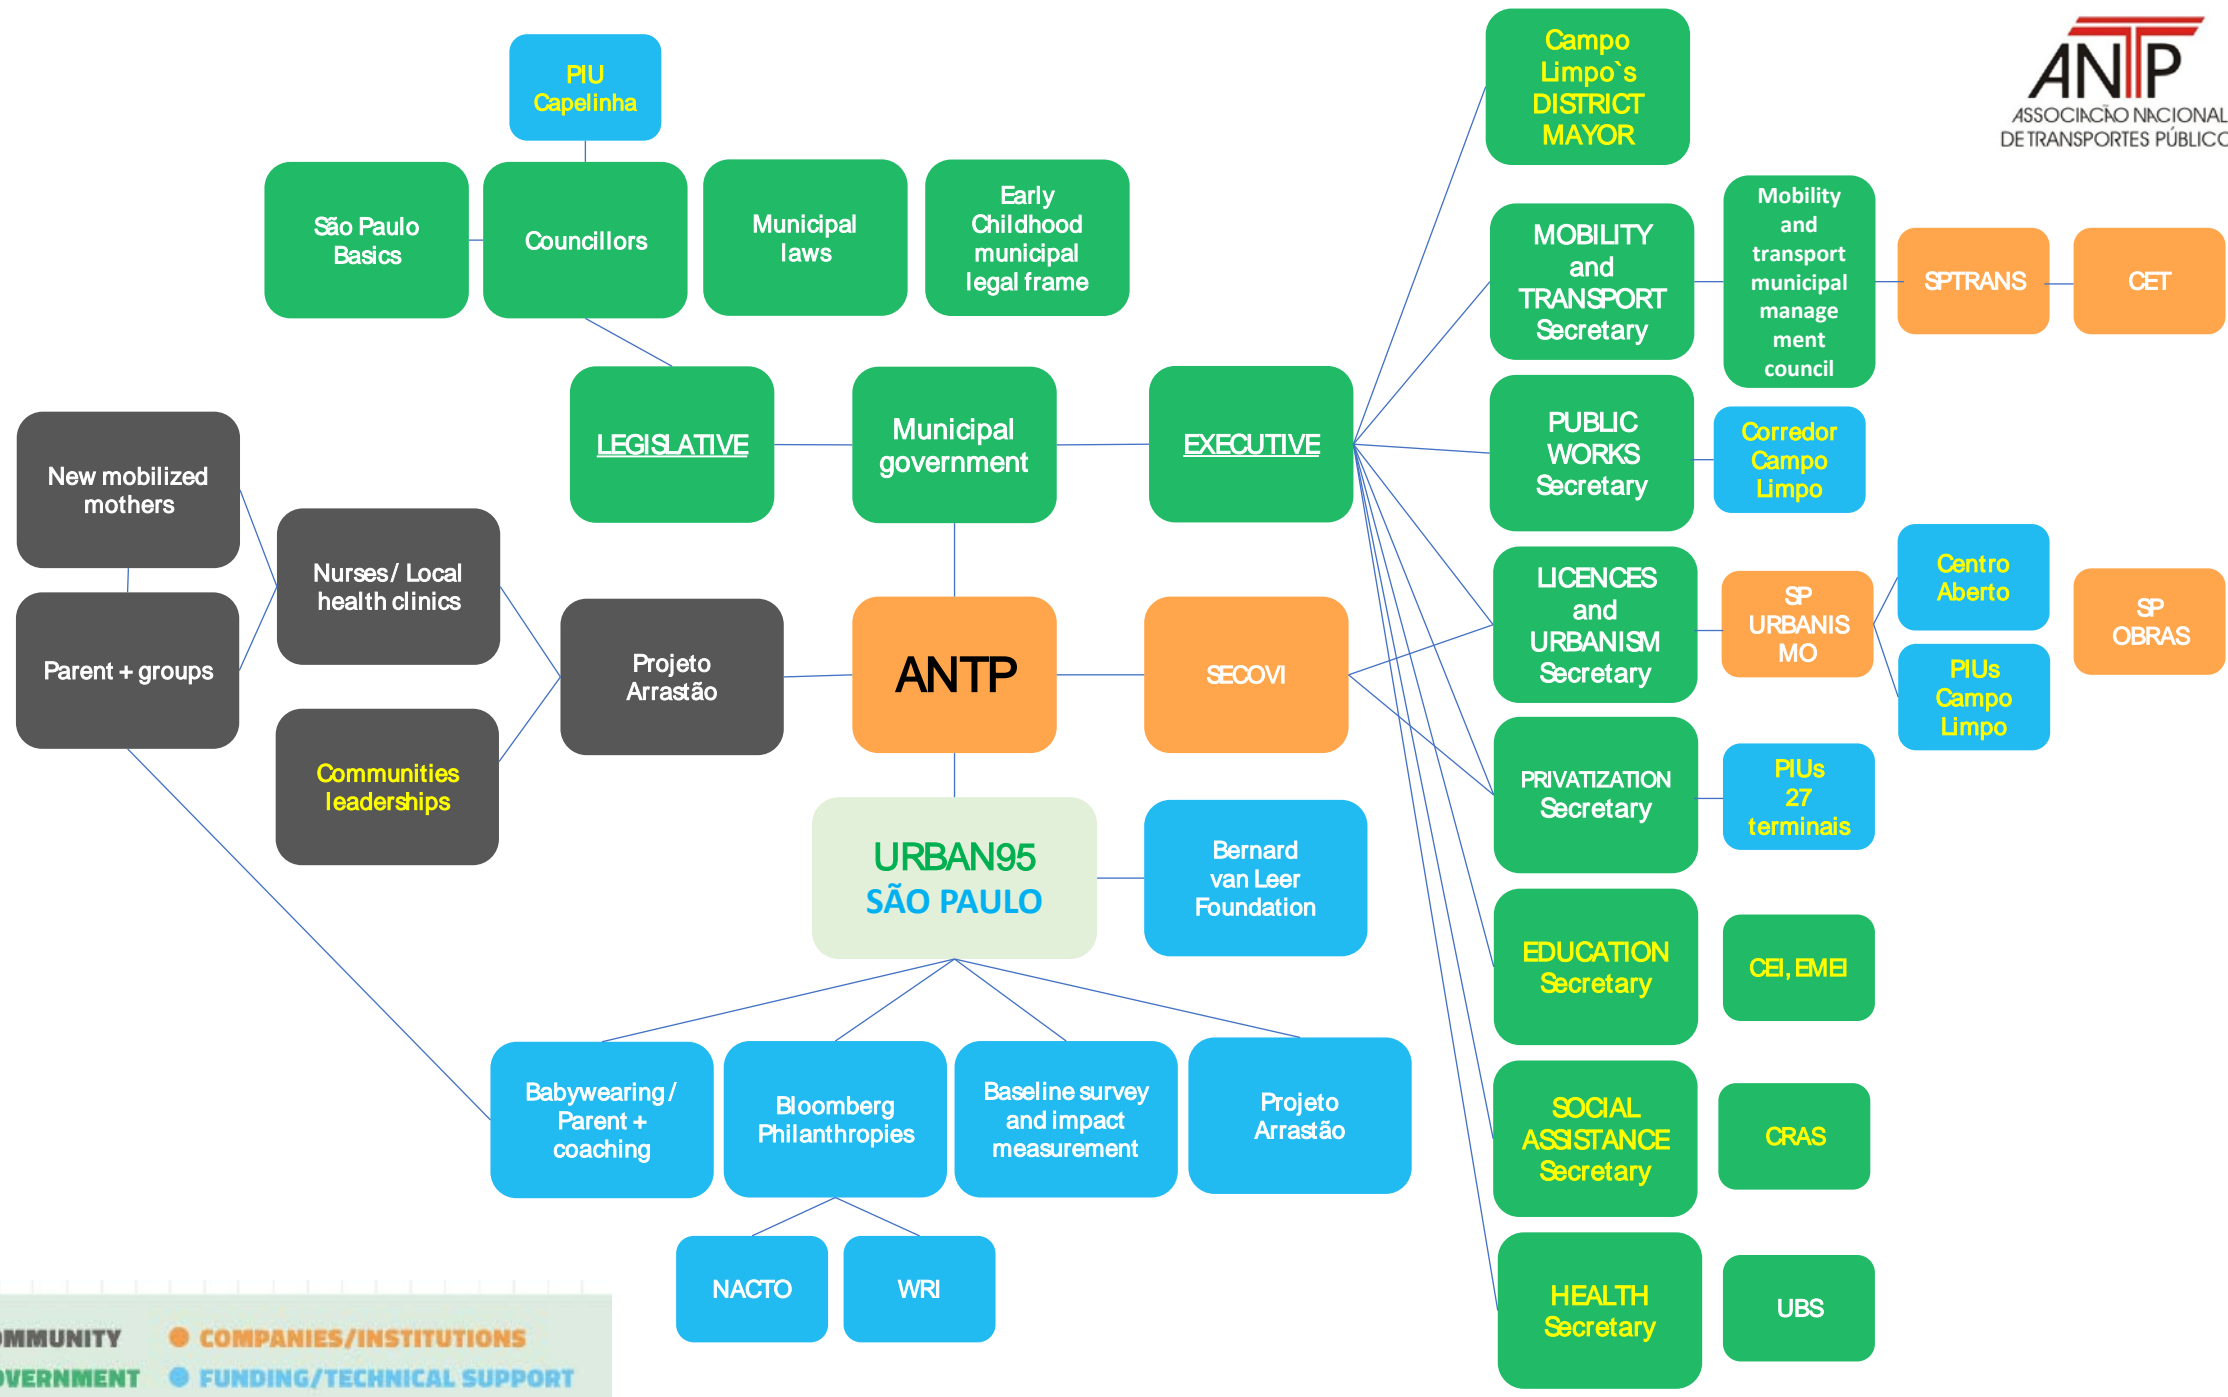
ANTP
ASSOCIAÇÃO NACIONAL DE TRANSPORTES PÚBLICO

PIU Capelinha

São Paulo Basics

Councillors

Municipal laws

Early Childhood municipal legal frame

Campo Limpo`s DISTRICT MAYOR

MOBILITY and TRANSPORT Secretary

Mobility and transport municipal manage ment council

SPTRANS

CET

LEGISLATIVE

Municipal government

EXECUTIVE

PUBLIC WORKS Secretary

Corredor Campo Limpo

New mobilized mothers

Nurses/ Local health clinics

Parent + groups

Projeto Arrastão

ANTP

SECOVI

LICENCES and URBANISM Secretary

SP URBANIS MO

Centro Aberto

PIUs Campo Limpo

SP OBRAS

Communities leaderships

PRIVATIZATION Secretary

PIUs 27 terminais

URBAN95
SÃO PAULO

Bernard van Leer Foundation

EDUCATION Secretary

CEI, EMEI

SOCIAL ASSISTANCE Secretary

CRAS

Babywearing / Parent + coaching

Bloomberg Philanthropies

Baseline survey and impact measurement

Projeto Arrastão

HEALTH Secretary

UBS

NACTO

WRI

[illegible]MMUNITY
COMPANIES/INSTITUTIONS
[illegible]VERNMENT
FUNDING/TECHNICAL SUPPORT